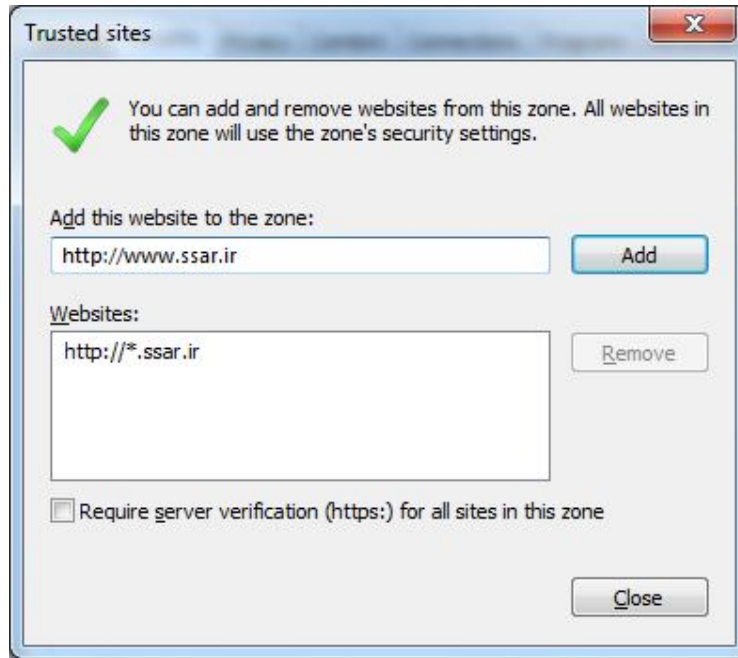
Trusted sites

You can add and remove websites from this zone. All websites in this zone will use the zone's security settings.

Add this website to the zone:

http://www.ssar.ir

Add

Websites:

http://*.ssar.ir

Remove

Require server verification (https:) for all sites in this zone

Close